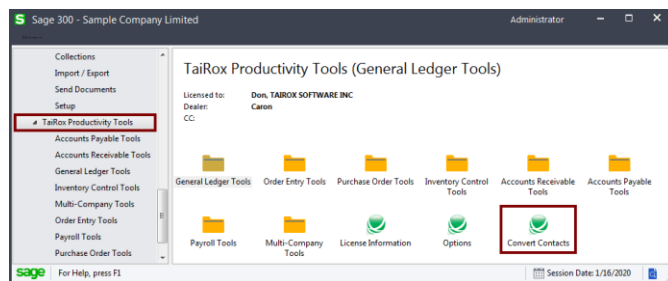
S Sage 300 - Sample Company Limited
Administrator

Collections
Import / Export
Send Documents
Setup
TaiRox Productivity Tools
Accounts Payable Tools
Accounts Receivable Tools
General Ledger Tools
Inventory Control Tools
Multi-Company Tools
Order Entry Tools
Payroll Tools
Purchase Order Tools

TaiRox Productivity Tools (General Ledger Tools)

Licensed to: Don, TAIROX SOFTWARE INC
Dealer: Caron
CC:

General Ledger Tools
Order Entry Tools
Purchase Order Tools
Inventory Control Tools
Accounts Receivable Tools
Accounts Payable Tools
Payroll Tools
Multi-Company Tools
License Information
Options
Convert Contacts

sage For Help, press F1
Session Date: 1/16/2020